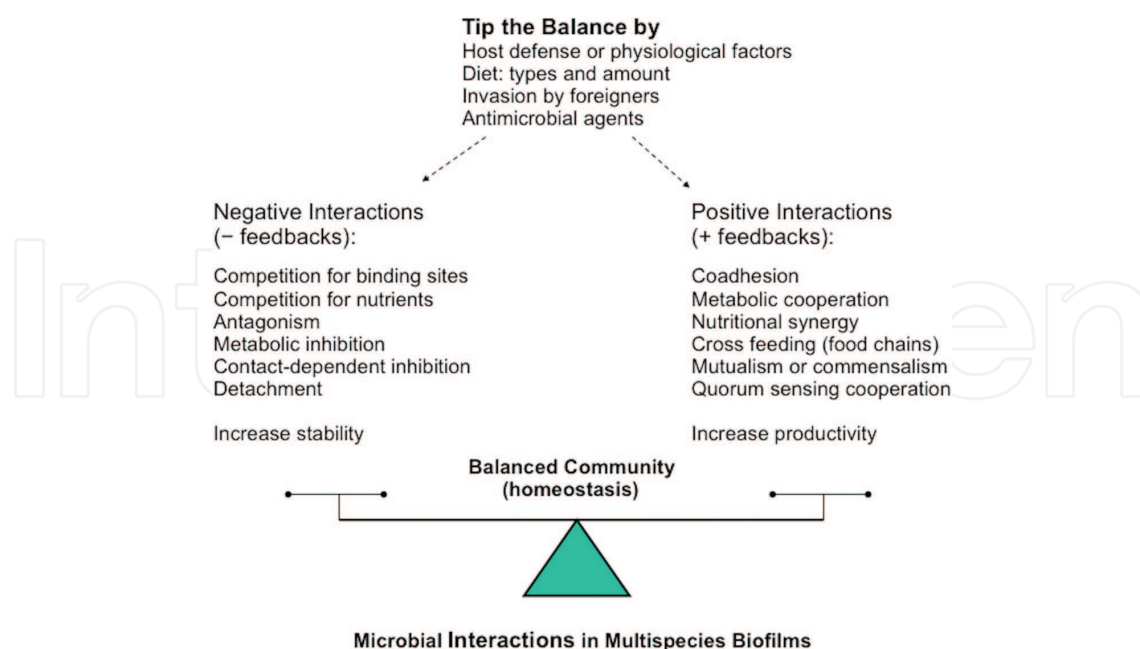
Tip the Balance by
Host defense or physiological factors
Diet: types and amount
Invasion by foreigners
Antimicrobial agents

Negative Interactions
(− feedbacks):

Competition for binding sites
Competition for nutrients
Antagonism
Metabolic inhibition
Contact-dependent inhibition
Detachment

Increase stability

Positive Interactions
(+ feedbacks):

Coadhesion
Metabolic cooperation
Nutritional synergy
Cross feeding (food chains)
Mutualism or commensalism
Quorum sensing cooperation

Increase productivity

Balanced Community
(homeostasis)

Microbial Interactions in Multispecies Biofilms

IntechOpen